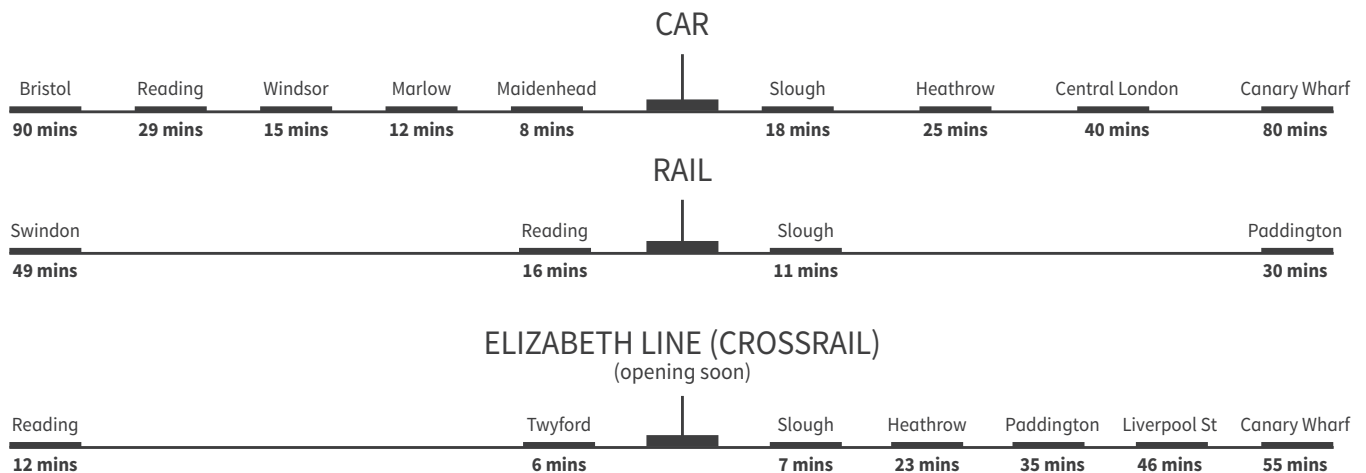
CAR

Bristol
90 mins

Reading
29 mins

Windsor
15 mins

Marlow
12 mins

Maidenhead
8 mins

Slough
18 mins

Heathrow
25 mins

Central London
40 mins

Canary Wharf
80 mins

RAIL

Swindon
49 mins

Reading
16 mins

Slough
11 mins

Paddington
30 mins

ELIZABETH LINE (CROSSRAIL)
(opening soon)

Reading
12 mins

Twyford
6 mins

Slough
7 mins

Heathrow
23 mins

Paddington
35 mins

Liverpool St
46 mins

Canary Wharf
55 mins